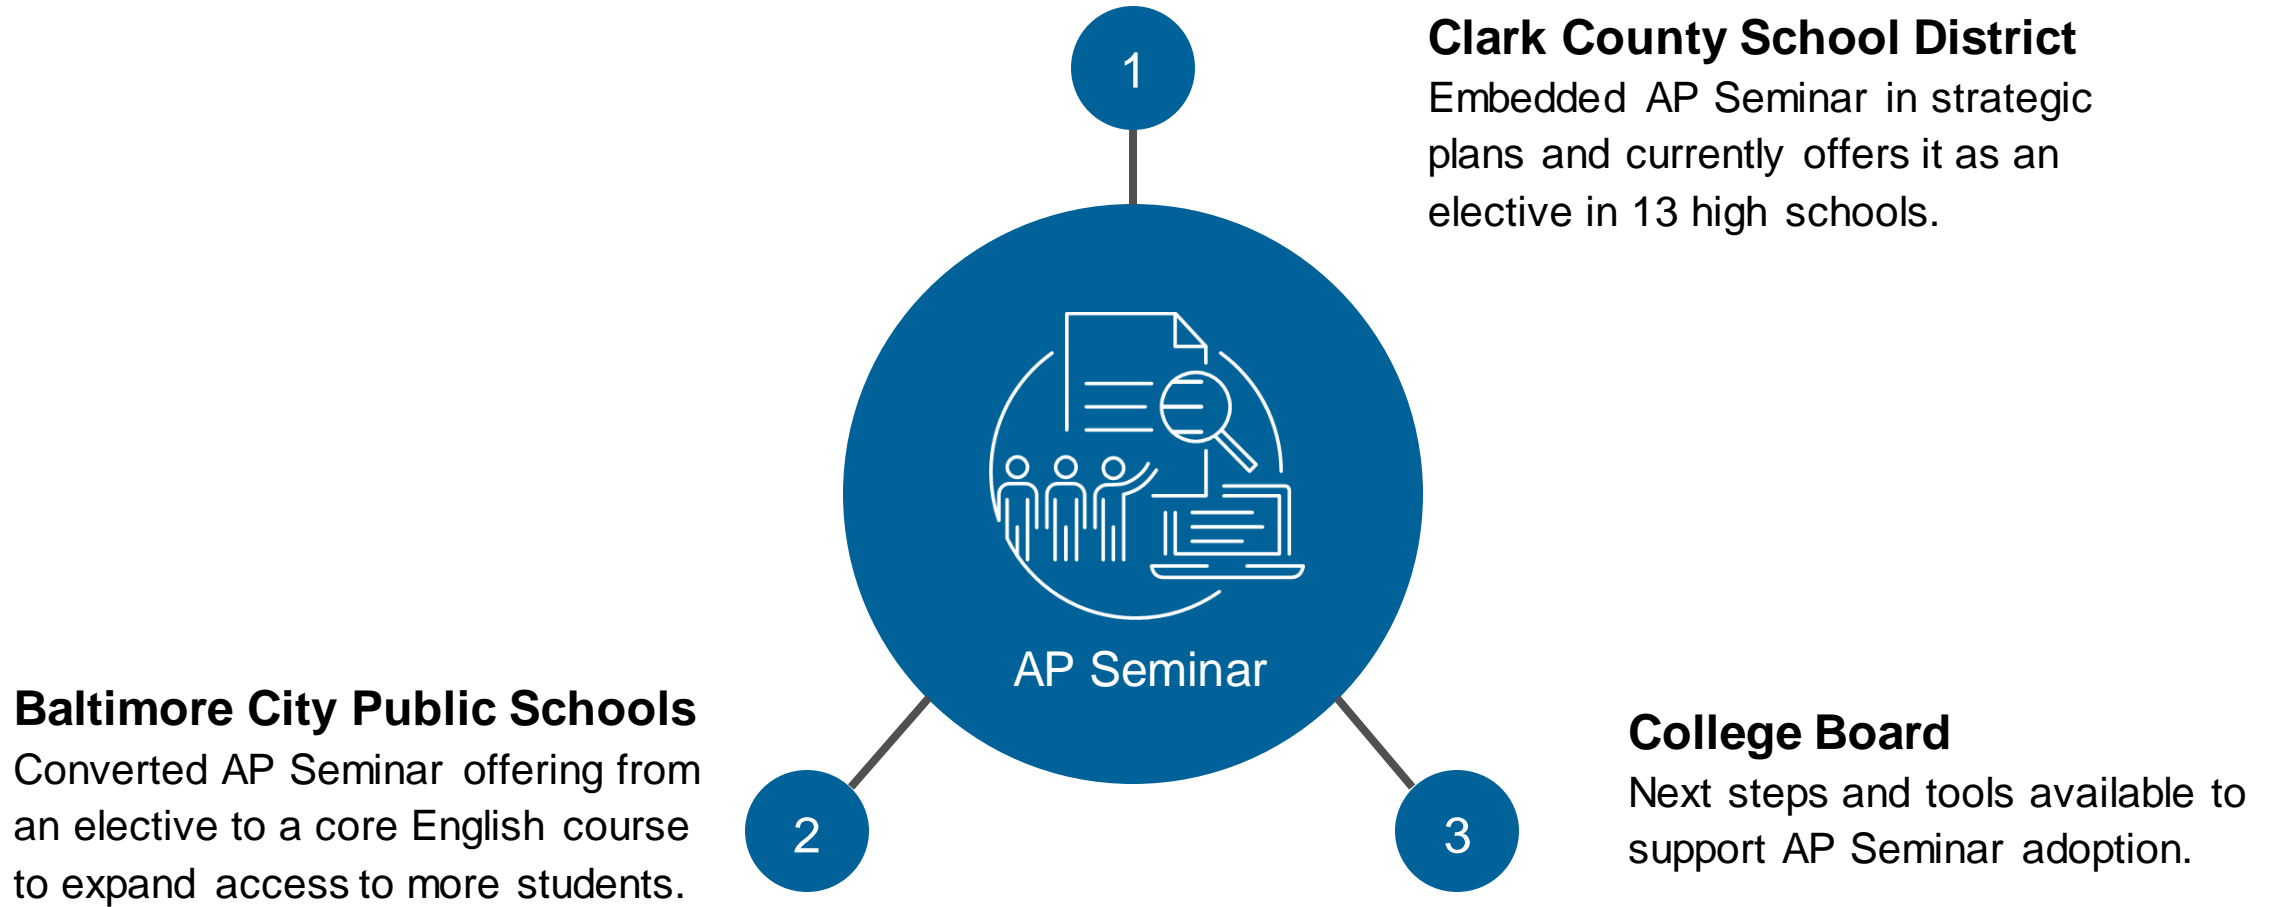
1

Clark County School District
Embedded AP Seminar in strategic plans and currently offers it as an elective in 13 high schools.

AP Seminar

Baltimore City Public Schools
Converted AP Seminar offering from an elective to a core English course to expand access to more students.

2

3

College Board
Next steps and tools available to support AP Seminar adoption.